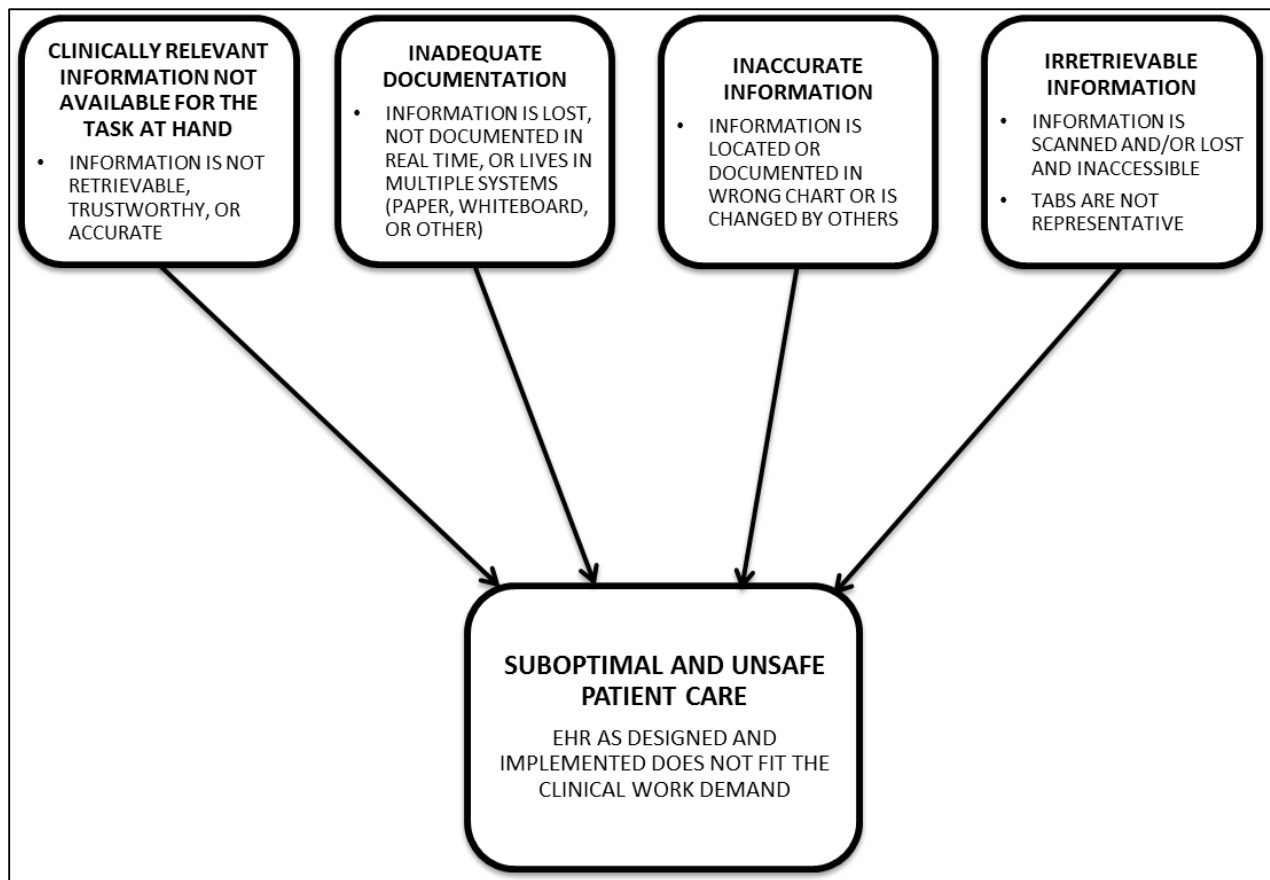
CLINICALLY RELEVANT INFORMATION NOT AVAILABLE FOR THE TASK AT HAND

- INFORMATION IS NOT RETRIEVABLE, TRUSTWORTHY, OR ACCURATE

INADEQUATE DOCUMENTATION

- INFORMATION IS LOST, NOT DOCUMENTED IN REAL TIME, OR LIVES IN MULTIPLE SYSTEMS (PAPER, WHITEBOARD, OR OTHER)

INACCURATE INFORMATION

- INFORMATION IS LOCATED OR DOCUMENTED IN WRONG CHART OR IS CHANGED BY OTHERS

IRRETRIEVABLE INFORMATION

- INFORMATION IS SCANNED AND/OR LOST AND INACCESSIBLE
- TABS ARE NOT REPRESENTATIVE

SUBOPTIMAL AND UNSAFE PATIENT CARE

EHR AS DESIGNED AND IMPLEMENTED DOES NOT FIT THE CLINICAL WORK DEMAND